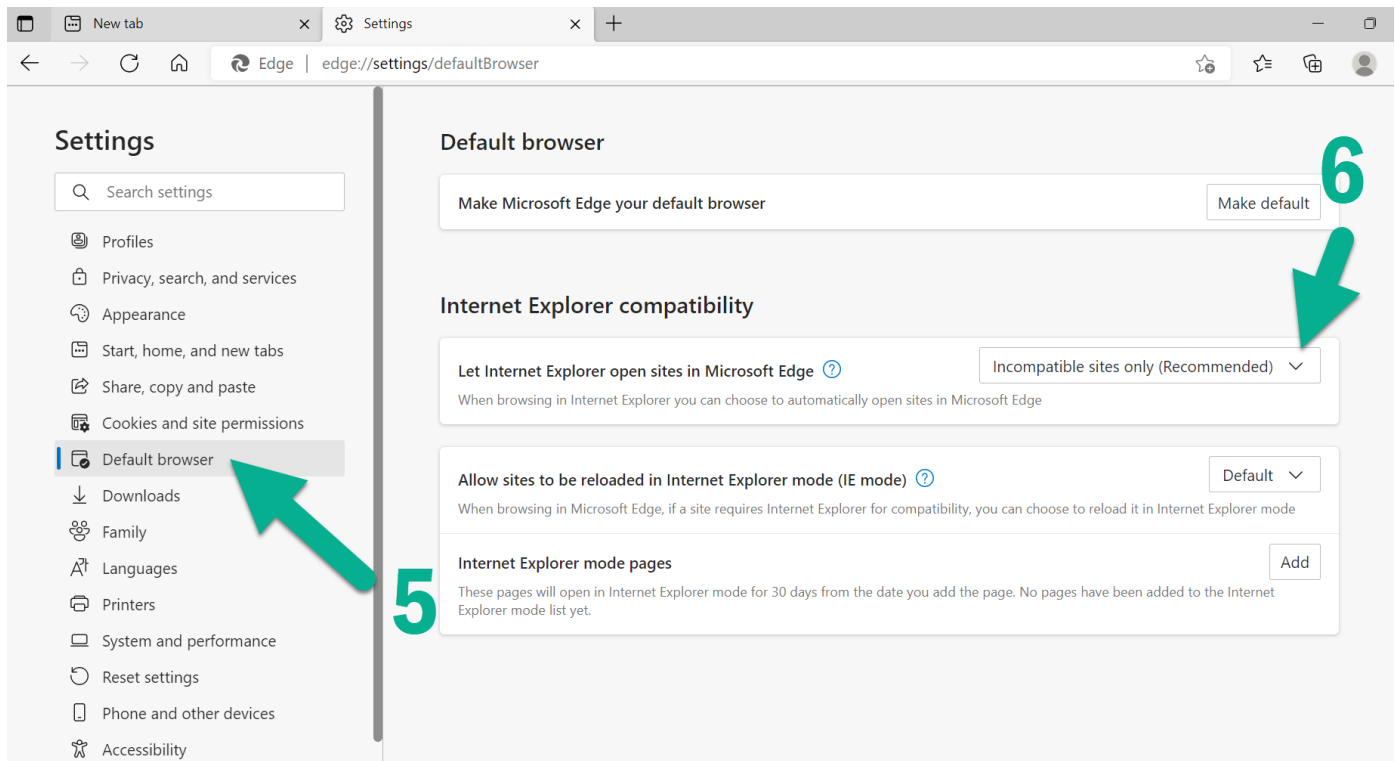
New tab
Settings
Edge | edge://settings/defaultBrowser

Settings
Search settings
Profiles
Privacy, search, and services
Appearance
Start, home, and new tabs
Share, copy and paste
Cookies and site permissions
Default browser
Downloads
Family
Languages
Printers
System and performance
Reset settings
Phone and other devices
Accessibility

Default browser
Make Microsoft Edge your default browser
Make default

6

Internet Explorer compatibility
Let Internet Explorer open sites in Microsoft Edge
When browsing in Internet Explorer you can choose to automatically open sites in Microsoft Edge
Incompatible sites only (Recommended)

Allow sites to be reloaded in Internet Explorer mode (IE mode)
When browsing in Microsoft Edge, if a site requires Internet Explorer for compatibility, you can choose to reload it in Internet Explorer mode
Default

Internet Explorer mode pages
These pages will open in Internet Explorer mode for 30 days from the date you add the page. No pages have been added to the Internet Explorer mode list yet.
Add

5